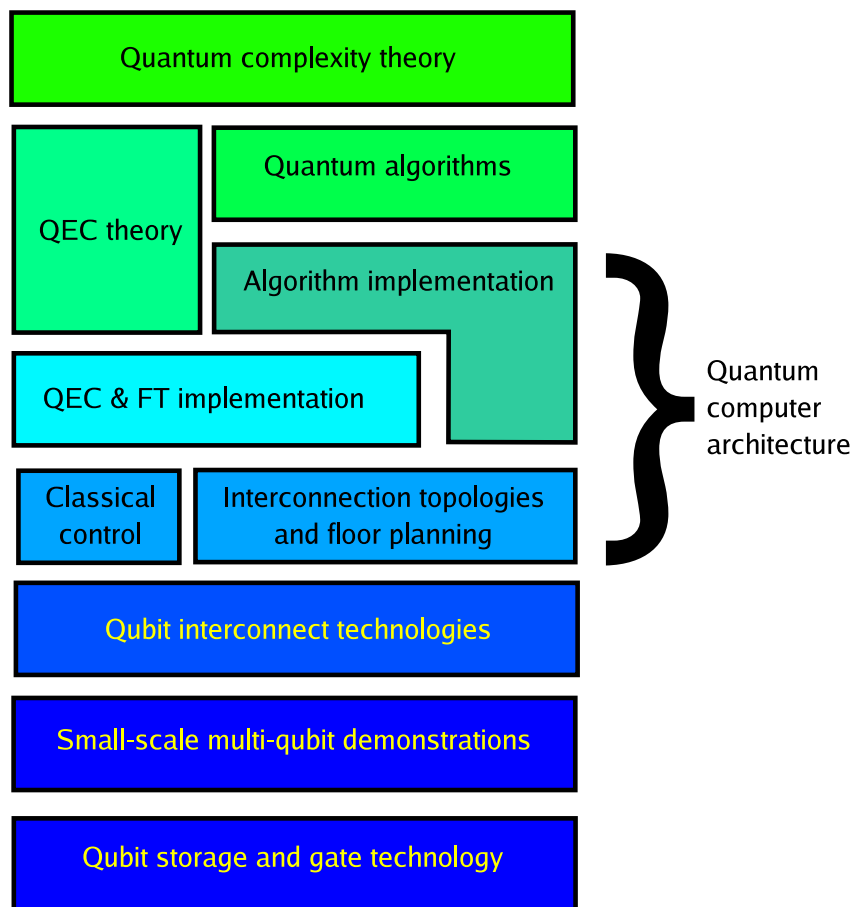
Quantum complexity theory

QEC theory

Quantum algorithms

Algorithm implementation

QEC & FT implementation

Quantum computer architecture

Classical control

Interconnection topologies and floor planning

Qubit interconnect technologies

Small-scale multi-qubit demonstrations

Qubit storage and gate technology